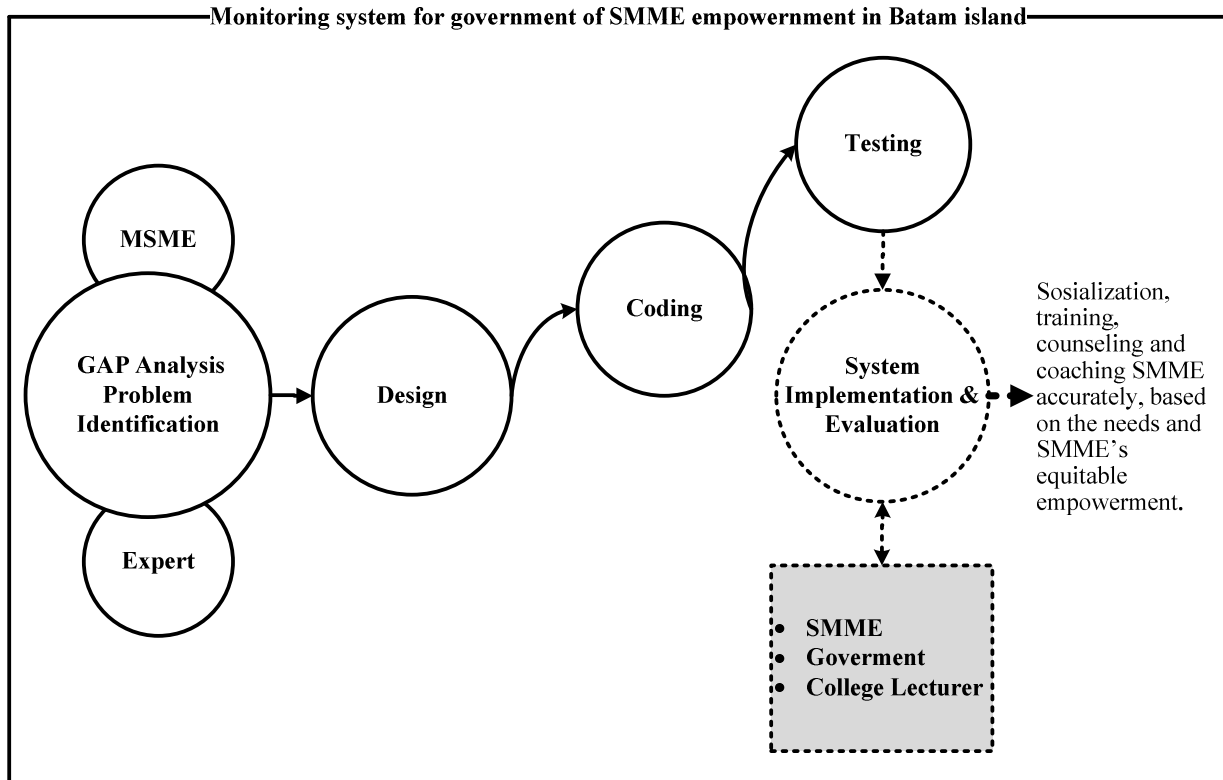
Monitoring system for government of SMME empowernment in Batam island

MSME

GAP Analysis Problem Identification

Expert

Design

Coding

Testing

System Implementation & Evaluation

Sosialization, training, counseling and coaching SMME accurately, based on the needs and SMME's equitable empowerment.

- SMME
- Goverment
- College Lecturer